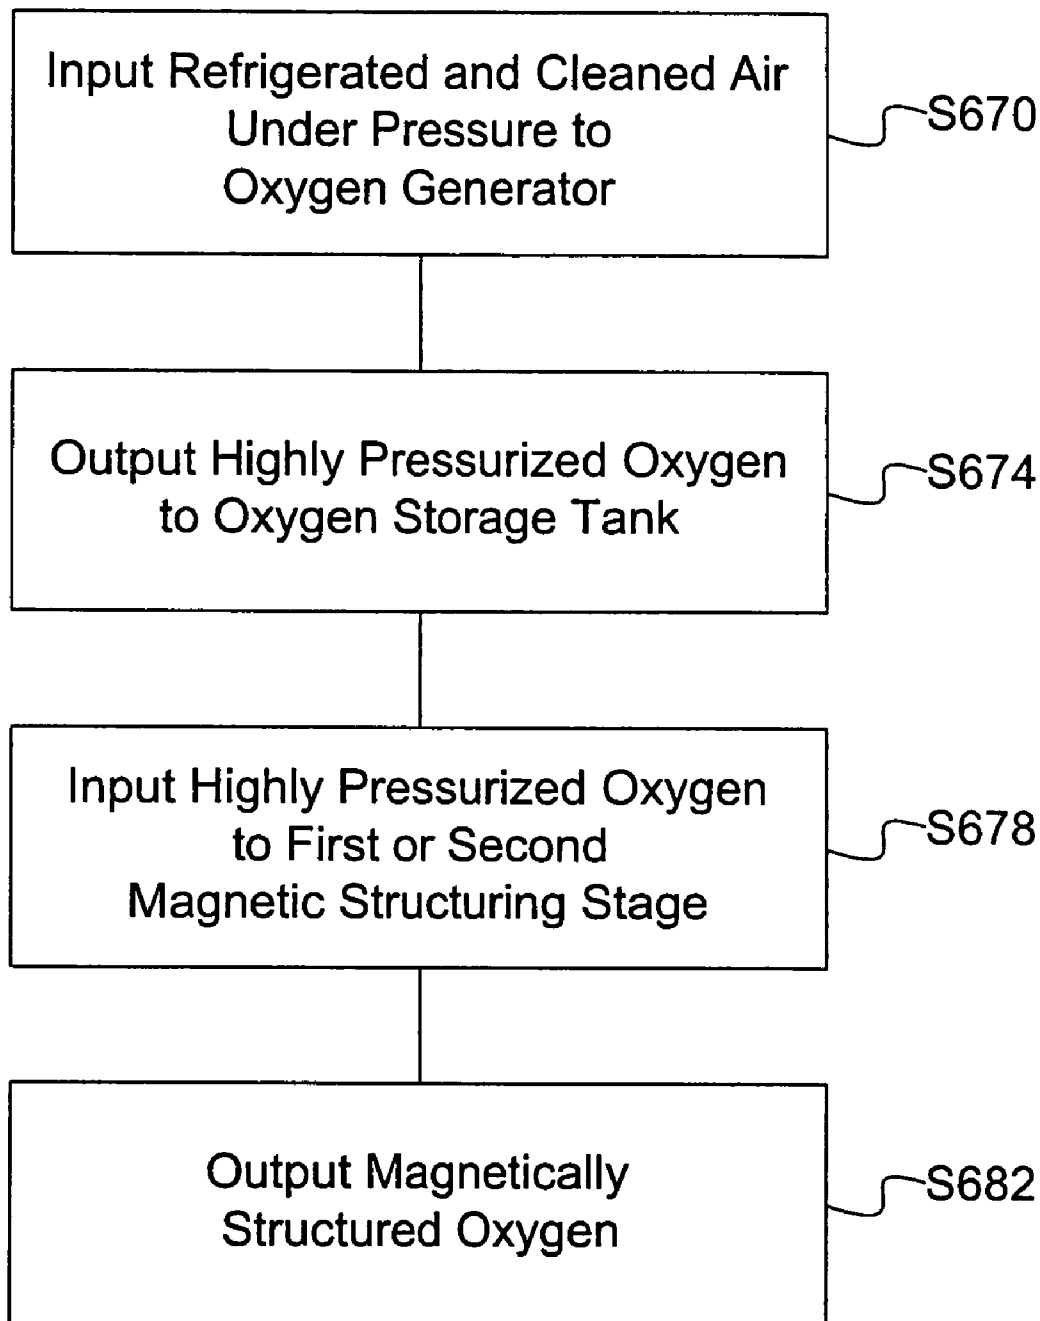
Input Refrigerated and Cleaned Air Under Pressure to Oxygen Generator

S670

Output Highly Pressurized Oxygen to Oxygen Storage Tank

S674

Input Highly Pressurized Oxygen to First or Second Magnetic Structuring Stage

S678

Output Magnetically Structured Oxygen

S682